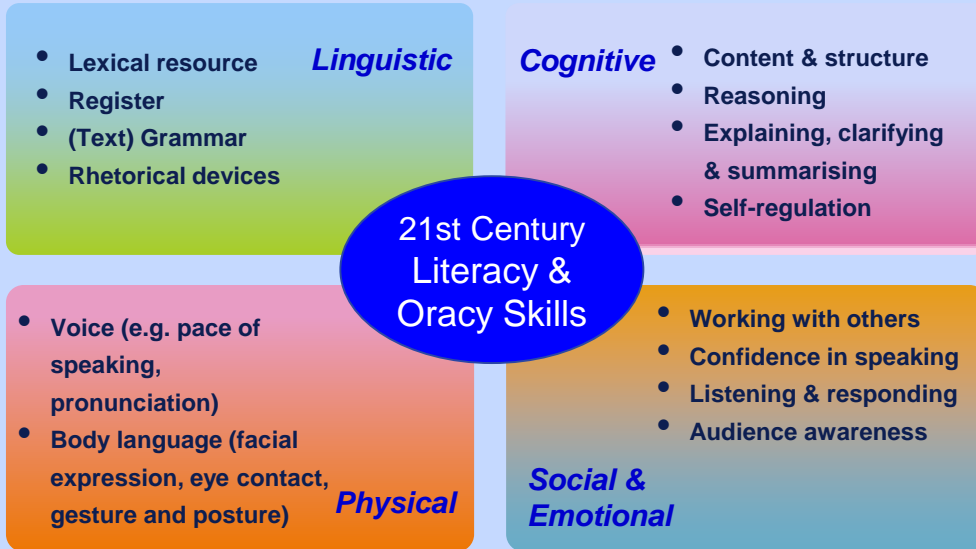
Linguistic

- Lexical resource
- Register
- (Text) Grammar
- Rhetorical devices

Cognitive

- Content & structure
- Reasoning
- Explaining, clarifying & summarising
- Self-regulation

21st Century Literacy & Oracy Skills

- Voice (e.g. pace of speaking, pronunciation)
- Body language (facial expression, eye contact, gesture and posture)

Physical

- Working with others
- Confidence in speaking
- Listening & responding
- Audience awareness

Social & Emotional